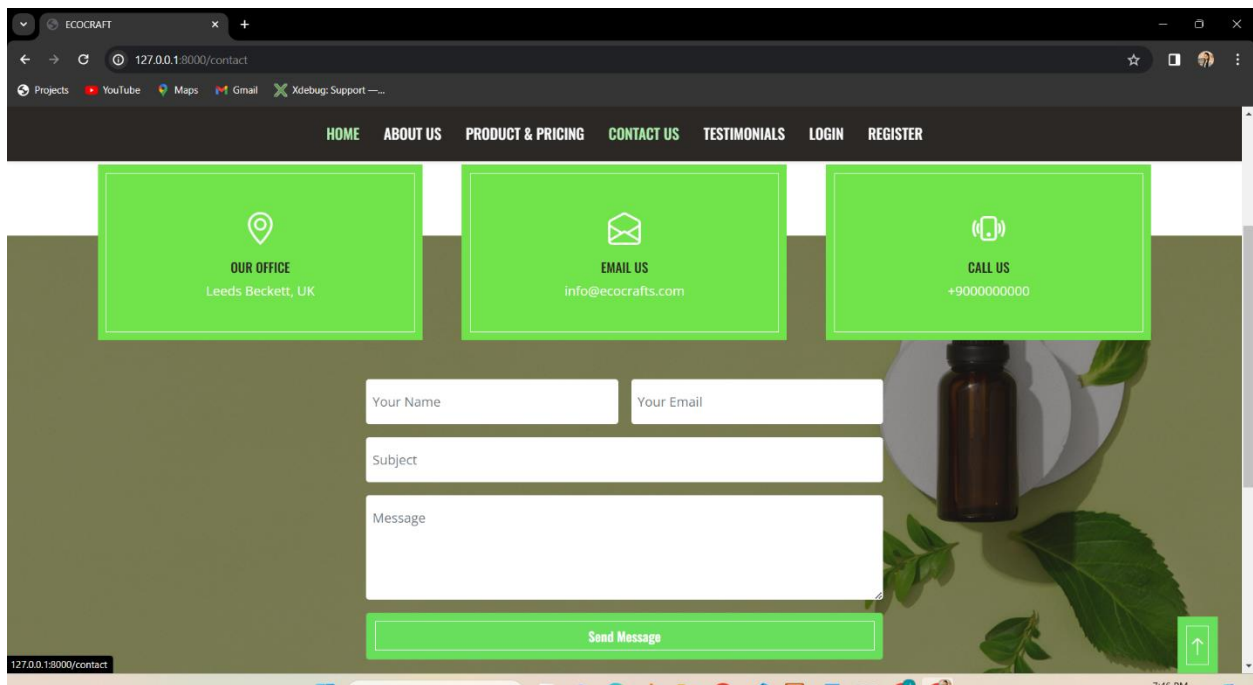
ECOCRAFT

127.0.0.1:8000/contact

Projects YouTube Maps Gmail Xdebug: Support —...

HOME ABOUT US PRODUCT & PRICING CONTACT US TESTIMONIALS LOGIN REGISTER

OUR OFFICE
Leeds Beckett, UK

EMAIL US
info@ecocrafts.com

CALL US
+9000000000

Your Name
Your Email
Subject
Message

Send Message

127.0.0.1:8000/contact